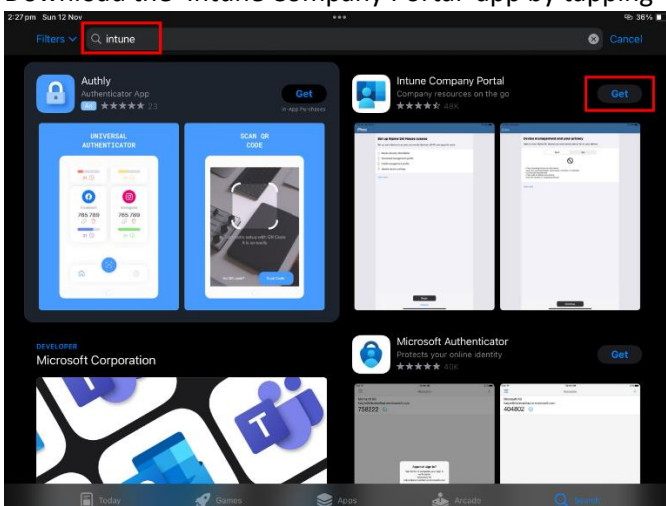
Download the "Intune Company Portal" app by tapping

2:27 pm Sun 12 Nov
36%

Filters
intune
Cancel

Authly
Authenticator App
Ad ★★★★★ 23
Get
In-App Purchases

UNIVERSAL AUTHENTICATOR

765 789
765 789

SCAN QR CODE

Intune Company Portal
Company resources on the go
★★★★★ 48K
Get

DEVELOPER
Microsoft Corporation

Microsoft Authenticator
Protects your online identity
★★★★★ 40K
Get

758222
404802

Today
Games
Apps
Arcade
Search